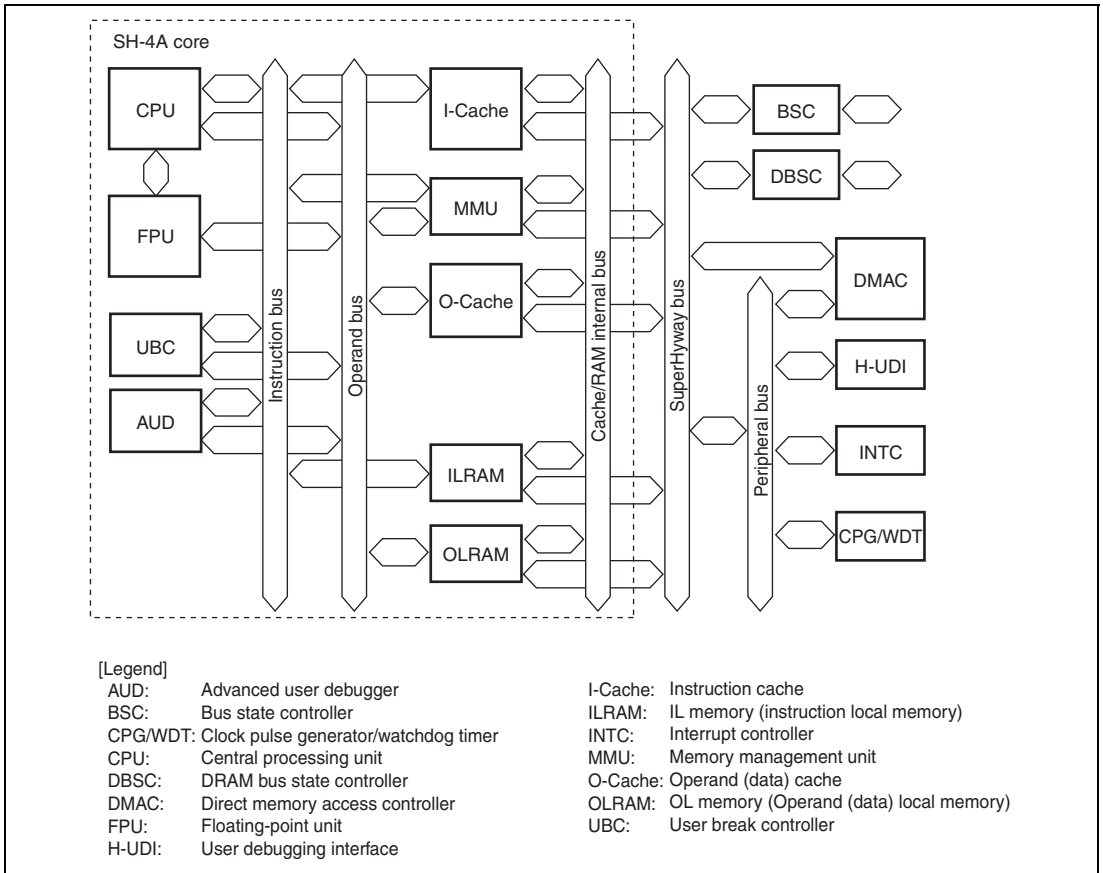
SH-4A core

CPU

FPU

UBC

AUD

Instruction bus

Operand bus

I-Cache

MMU

O-Cache

ILRAM

OLRAM

Cache/RAM internal bus

SuperHyway bus

BSC

DBSC

DMAC

Peripheral bus

H-UDI

INTC

CPG/WDT

[Legend]
AUD: Advanced user debugger
BSC: Bus state controller
CPG/WDT: Clock pulse generator/watchdog timer
CPU: Central processing unit
DBSC: DRAM bus state controller
DMAC: Direct memory access controller
FPU: Floating-point unit
H-UDI: User debugging interface

I-Cache: Instruction cache
ILRAM: IL memory (instruction local memory)
INTC: Interrupt controller
MMU: Memory management unit
O-Cache: Operand (data) cache
OLRAM: OL memory (Operand (data) local memory)
UBC: User break controller